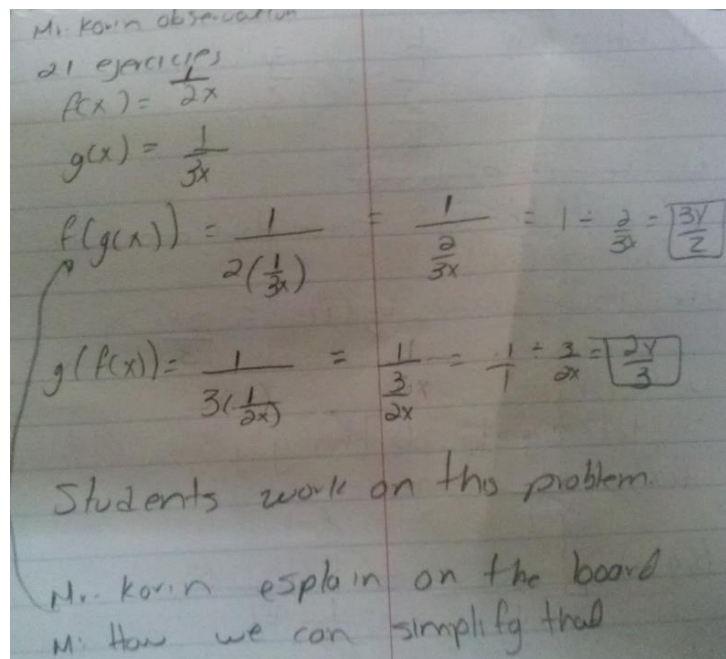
Mr. Korin observation

21 ejercicios

$f(x) = \frac{1}{2x}$

$g(x) = \frac{1}{3x}$

$f(g(x)) = \frac{1}{2(\frac{1}{3x})} = \frac{1}{\frac{2}{3x}} = 1 \div \frac{2}{3x} = \boxed{\frac{3x}{2}}$

$g(f(x)) = \frac{1}{3(\frac{1}{2x})} = \frac{1}{\frac{3}{2x}} = \frac{1}{1} \div \frac{3}{2x} = \boxed{\frac{2x}{3}}$

Students work on this problem.

Mr. Korin esplain on the board

M: How we can simplify that